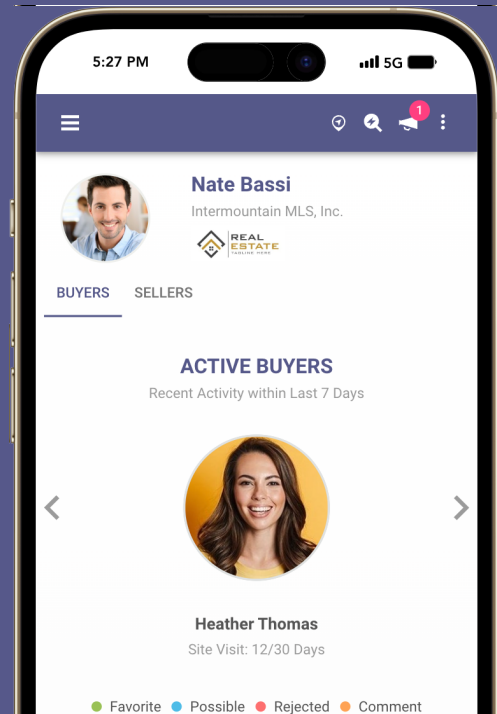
5:27 PM

5G

1

Nate Bassi

Intermountain MLS, Inc.

REAL ESTATE
TAGLINE HERE

BUYERS SELLERS

ACTIVE BUYERS

Recent Activity within Last 7 Days

Heather Thomas

Site Visit: 12/30 Days

Favorite Possible Rejected Comment